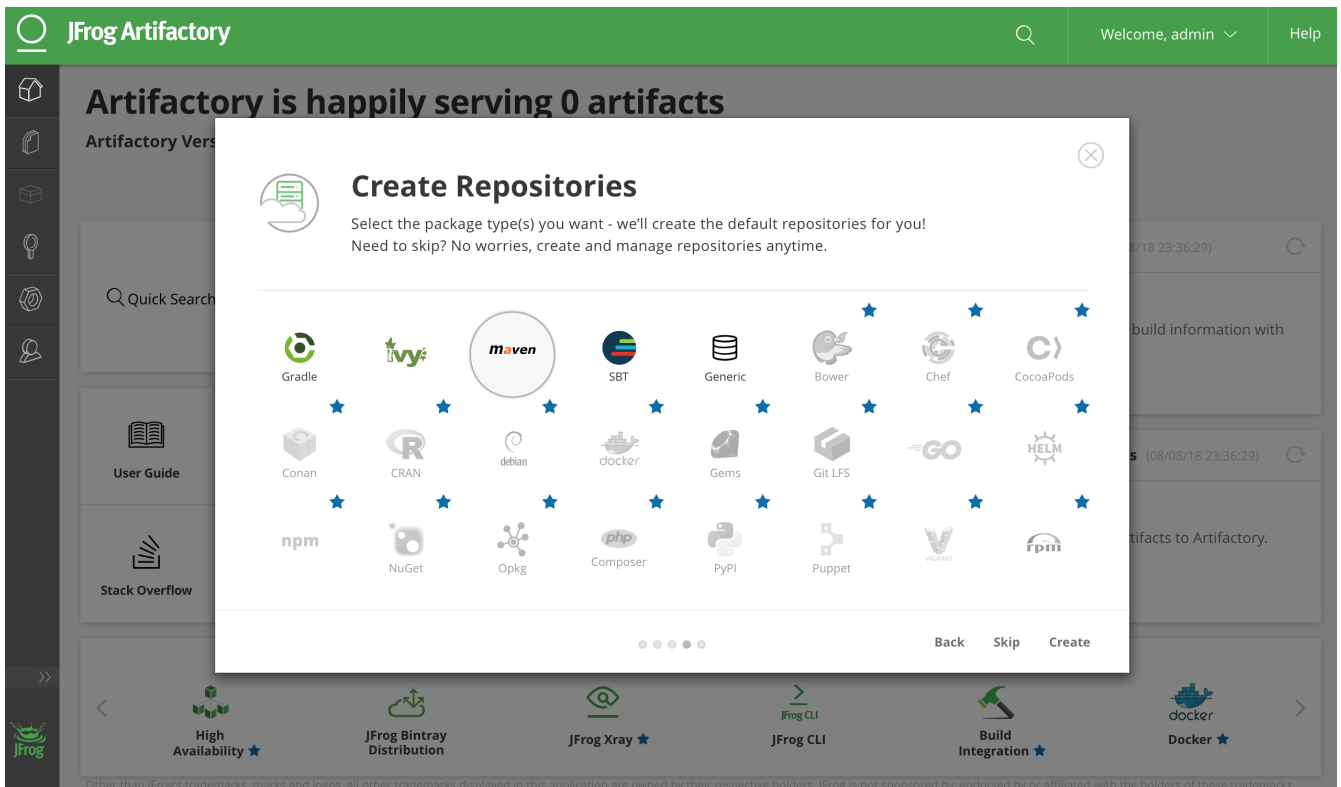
JFrog Artifactory

Welcome, admin

Help

Artifactory is happily serving 0 artifacts

Artifactory Vers

Quick Search

User Guide

Stack Overflow

8/18 23:36:29)

build information with

s (08/08/18 23:36:29)

tifacts to Artifactory.

Create Repositories

Select the package type(s) you want - we'll create the default repositories for you!
Need to skip? No worries, create and manage repositories anytime.

Gradle

ivy

maven

SBT

Generic

Bower

Chef

CocoaPods

Conan

CRAN

debian

docker

Gems

Git LFS

GO

HELM

npm

NuGet

Opkg

php

Composer

PyPI

Puppet

VAGRANT

rpm

Back

Skip

Create

High Availability

JFrog Bintray Distribution

JFrog Xray

JFrog CLI

JFrog CLI

Build Integration

docker

Docker

JFrog